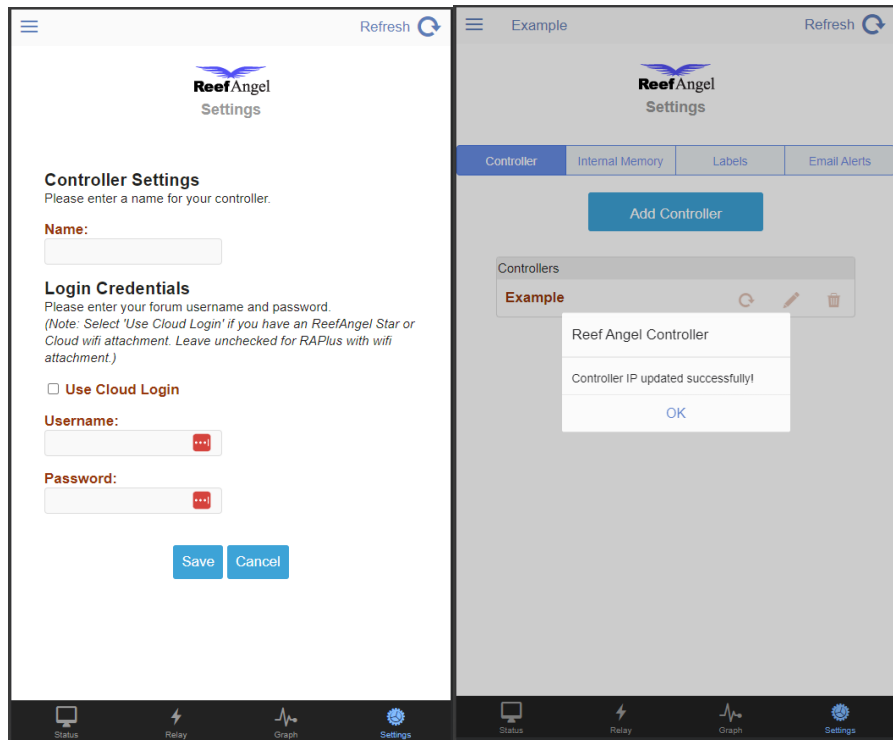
Refresh

ReefAngel
Settings

Controller Settings
Please enter a name for your controller.

Name:

Login Credentials
Please enter your forum username and password.
(Note: Select 'Use Cloud Login' if you have an ReefAngel Star or Cloud wifi attachment. Leave unchecked for RAPlus with wifi attachment.)

Use Cloud Login

Username:

Password:

Save Cancel

Status Relay Graph Settings

Example Refresh

ReefAngel
Settings

Controller Internal Memory Labels Email Alerts

Add Controller

Controllers
Example

Reef Angel Controller
Controller IP updated successfully!
OK

Status Relay Graph Settings